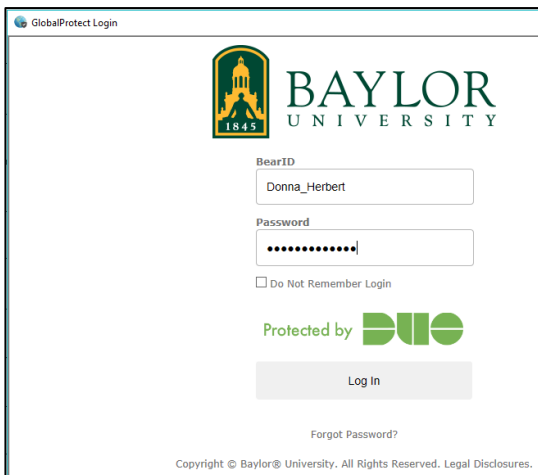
GlobalProtect Login

1845

BAYLOR
UNIVERSITY

BearID
Donna_Herbert

Password
•••••••••••••

Do Not Remember Login

Protected by DUO

Log In

Forgot Password?

Copyright © Baylor® University. All Rights Reserved. Legal Disclosures.